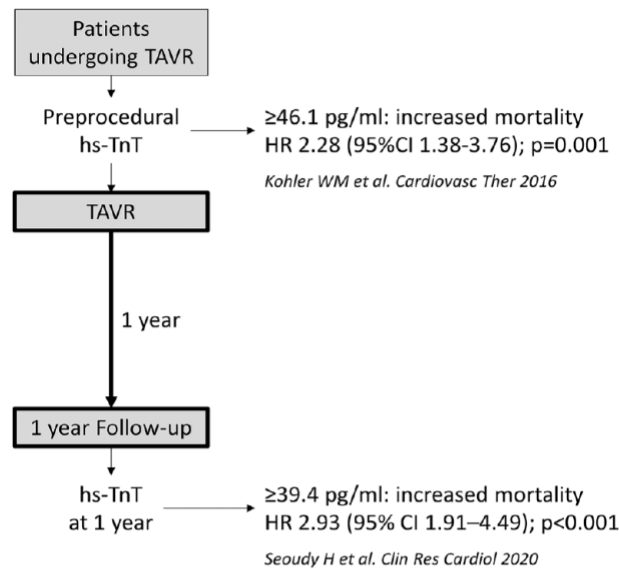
Patients undergoing TAVR

Preprocedural hs-TnT

≥46.1 pg/ml: increased mortality
HR 2.28 (95%CI 1.38-3.76); p=0.001

Kohler WM et al. Cardiovasc Ther 2016

TAVR

1 year

1 year Follow-up

hs-TnT at 1 year

≥39.4 pg/ml: increased mortality
HR 2.93 (95% CI 1.91–4.49); p<0.001

Seoudy H et al. Clin Res Cardiol 2020